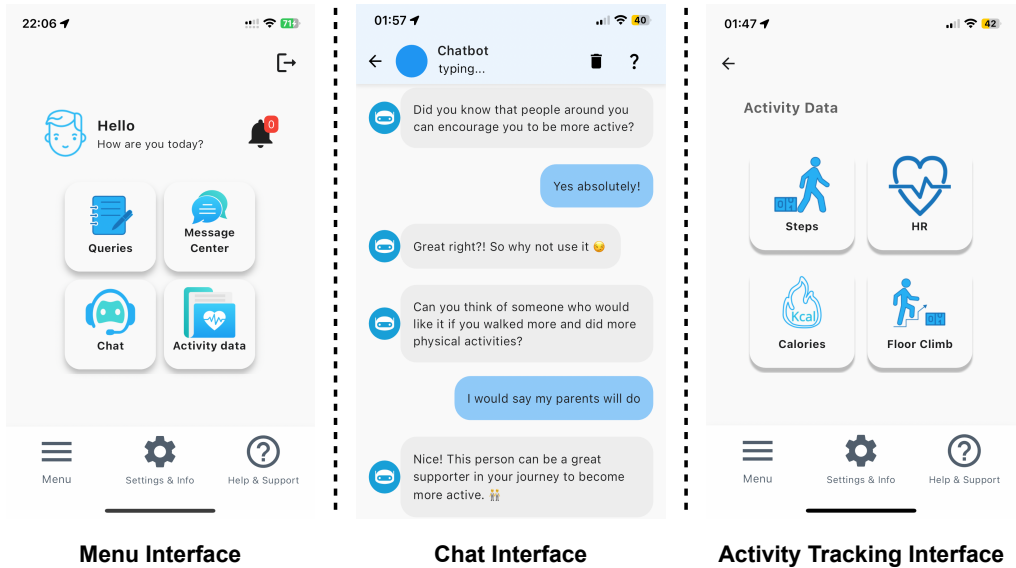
22:06 71+

Hello
How are you today?

0

Queries

Message Center

Chat

Activity data

Menu

Settings & Info

Help & Support

Menu Interface

01:57 40

Chatbot
typing...

?

Did you know that people around you can encourage you to be more active?

Yes absolutely!

Great right?! So why not use it 😉

Can you think of someone who would like it if you walked more and did more physical activities?

I would say my parents will do

Nice! This person can be a great supporter in your journey to become more active. 👬

Chat Interface

01:47 42

Activity Data

Steps

HR

Kcal

Calories

Floor Climb

Menu

Settings & Info

Help & Support

Activity Tracking Interface